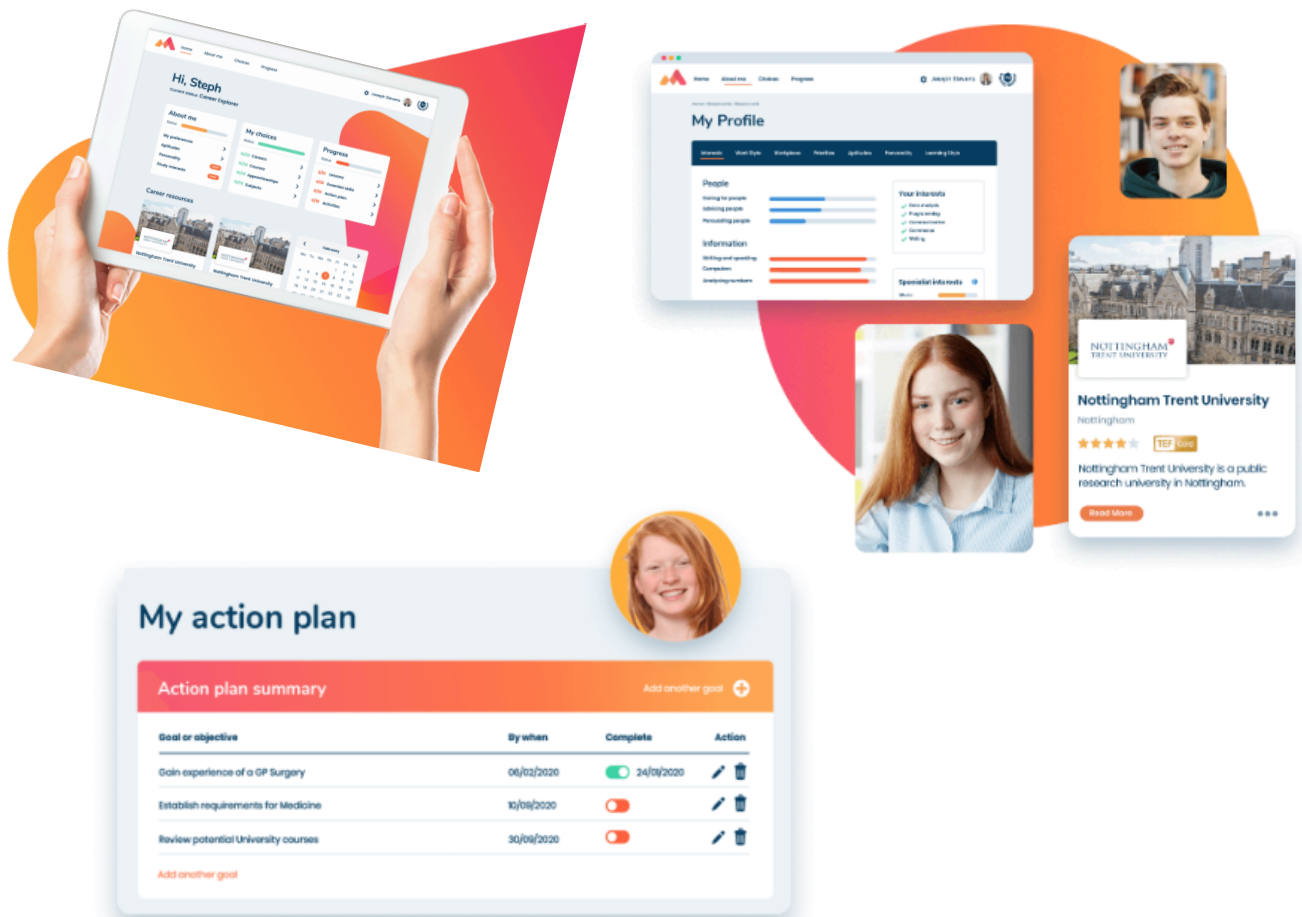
Home About me Choices Progress

Hi, Steph

Current status: Career Explorer

About me

My preferences
Aptitudes
Personality
Study interests

My choices

NEW Careers
NEW Courses
NEW Apprenticeships
NEW Subjects

Progress

NEW Lessons
NEW Essential skills
NEW Action plan
NEW Activities

Career resources

Nottingham Trent University

Nottingham Trent University

February

Home About me Choices Progress

Joseph Stevens

My Profile

Interests Work Style Workplace Priorities Aptitudes Personality Learning Style

People

Caring for people
Advising people
Persuading people

Information

Writing and speaking
Computers
Analysing numbers

Your interests

Specialist interests

NOTTINGHAM TRENT UNIVERSITY

Nottingham Trent University

Nottingham

TEF Gold

Nottingham Trent University is a public research university in Nottingham.

Read More

My action plan

Action plan summary

Add another goal

| Goal or objective | By when | Complete | Action |
|---|---|---|---|
| Gain experience of a GP Surgery | 06/02/2020 | 24/01/2020 | |
| Establish requirements for Medicine | 10/09/2020 | | |
| Review potential University courses | 30/09/2020 | | |

Add another goal